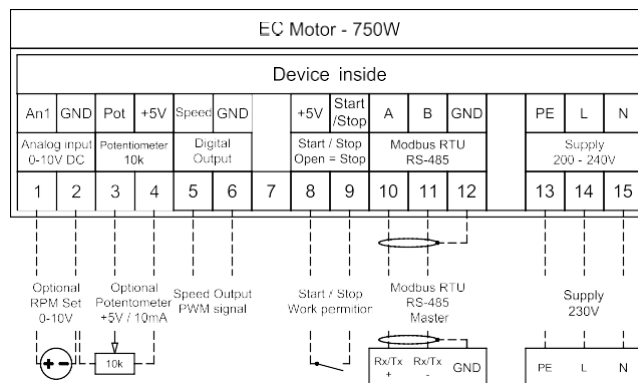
EC Motor - 750W

Device inside

| An1 | GND | Pot | +5V | Speed | GND | | +5V | Start /Stop | A | B | GND | | PE | L | N |
|---|---|---|---|---|---|---|---|---|---|---|---|---|---|---|---|
| Analog input 0-10V DC | | Potentiometer 10k | | Digital Output | | | Start / Stop Open = Stop | | Modbus RTU RS-485 | | | | Supply 200 - 240V | | |
| 1 | 2 | 3 | 4 | 5 | 6 | 7 | 8 | 9 | 10 | 11 | 12 | | 13 | 14 | 15 |

Optional RPM Set 0-10V

Optional Potentometer +5V / 10mA

Speed Output PWM signal

Start / Stop Work permition

Modbus RTU RS-485 Master

Supply 230V

10k

Rx/Tx + Rx/Tx - GND

PE L N